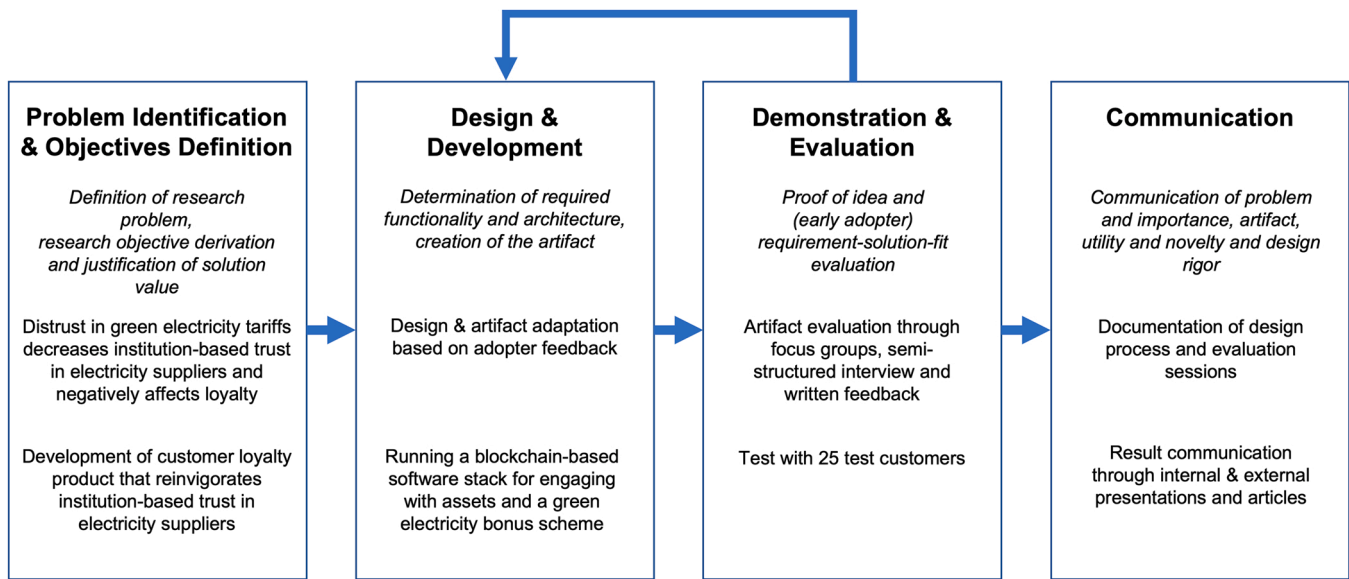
Problem Identification & Objectives Definition

*Definition of research problem, research objective derivation and justification of solution value*

Distrust in green electricity tariffs decreases institution-based trust in electricity suppliers and negatively affects loyalty

Development of customer loyalty product that reinvigorates institution-based trust in electricity suppliers

Design & Development

*Determination of required functionality and architecture, creation of the artifact*

Design & artifact adaptation based on adopter feedback

Running a blockchain-based software stack for engaging with assets and a green electricity bonus scheme

Demonstration & Evaluation

*Proof of idea and (early adopter) requirement-solution-fit evaluation*

Artifact evaluation through focus groups, semi-structured interview and written feedback

Test with 25 test customers

Communication

*Communication of problem and importance, artifact, utility and novelty and design rigor*

Documentation of design process and evaluation sessions

Result communication through internal & external presentations and articles